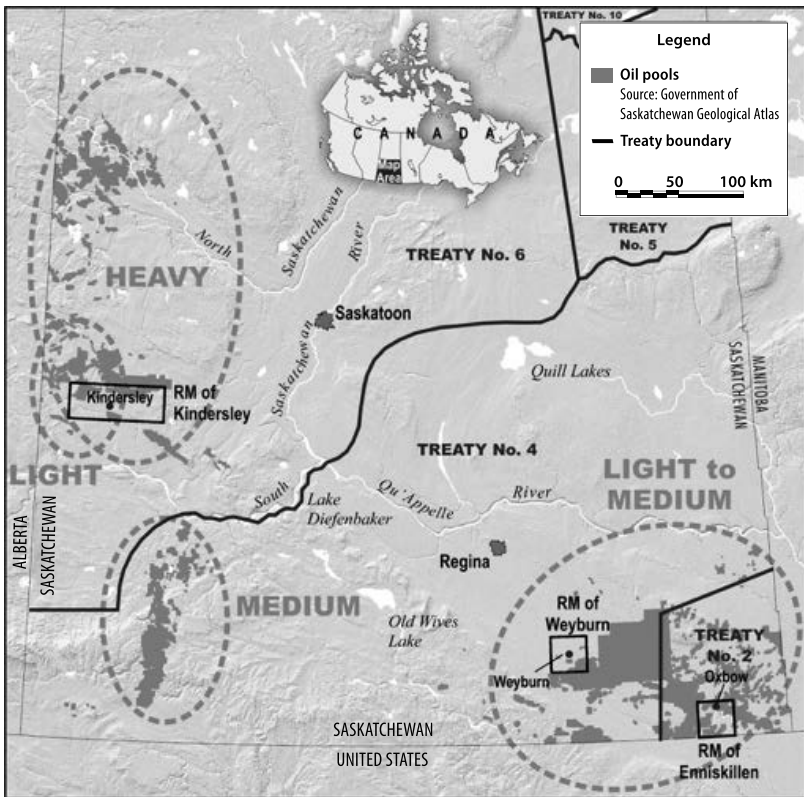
TREATY No. 10

Legend
Oil pools
Source: Government of Saskatchewan Geological Atlas
Treaty boundary
0 50 100 km

CANADA
Map Area

North Saskatchewan River

HEAVY

TREATY No. 6

TREATY No. 5

Saskatoon

Quill Lakes

MANITOBA
SASKATCHEWAN

Kindersley
RM of Kindersley

Saskatchewan

TREATY No. 4

LIGHT

LIGHT to MEDIUM

South

Lake Diefenbaker

Qu'Appelle River

ALBERTA
SASKATCHEWAN

Regina

MEDIUM

Old Wives Lake

RM of Weyburn

Weyburn

TREATY No. 2

Oxbow

RM of Enniskillen

SASKATCHEWAN
UNITED STATES